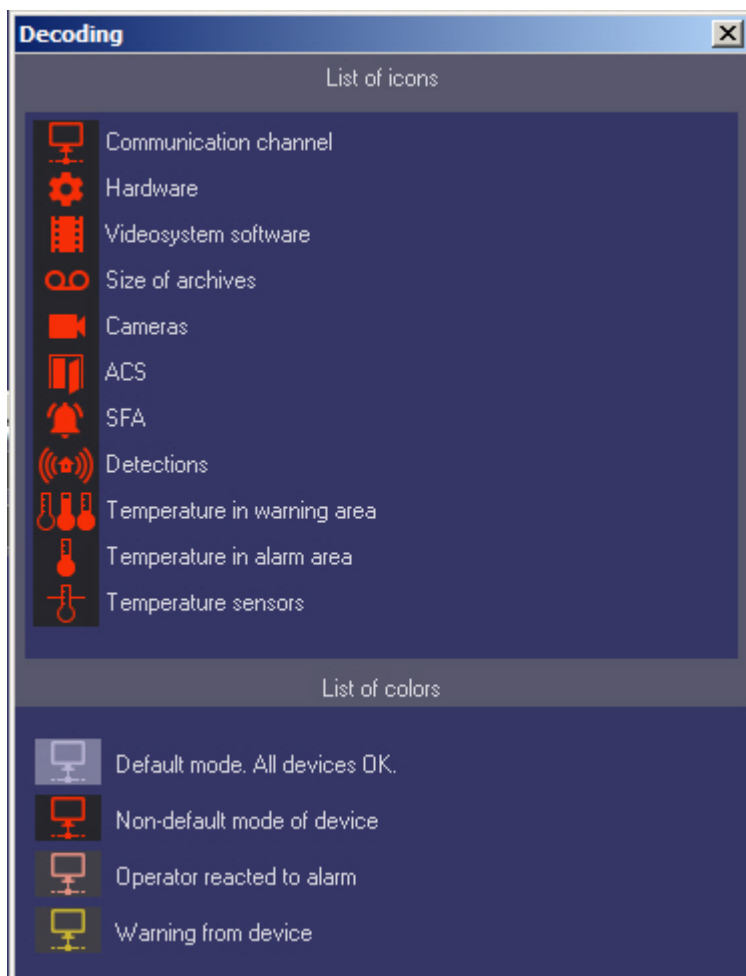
Decoding

List of icons

Communication channel
Hardware
Videosystem software
Size of archives
Cameras
ACS
SFA
Detections
Temperature in warning area
Temperature in alarm area
Temperature sensors

List of colors

Default mode. All devices OK.
Non-default mode of device
Operator reacted to alarm
Warning from device